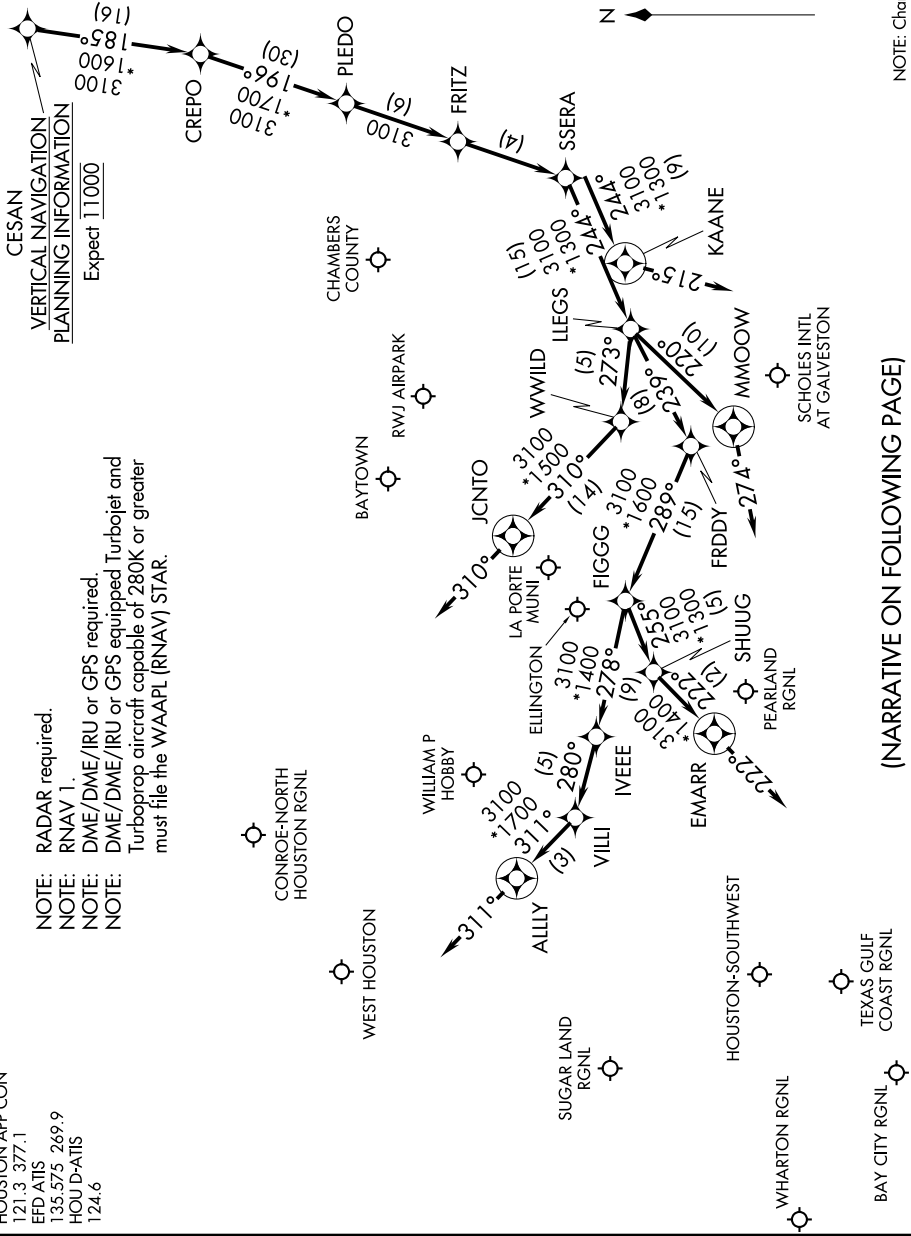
HOUSTON APP CON
121.3 377.1
EFD ATIS
135.575 269.9
HOU D-ATIS
124.6

NOTE: RADAR required.
NOTE: RNAV 1.
NOTE: DME/DME/IRU or GPS required.
NOTE: DME/DME/IRU or GPS equipped Turbojet and Turboprop aircraft capable of 280K or greater must file the WAAPL (RNAV) STAR.

CESAN
VERTICAL NAVIGATION PLANNING INFORMATION
Expect 11000

3100
*1600
185°
(16)

CREPO

3100
*1700
196°
(30)

PLEDO

3100
(9)

FRITZ

(4)

SSERA

3100
*1300
244°
(9)

KAANE
215°

(15)
3100
*1300
244°

LLEGS

(5)
273°

(10)
220°

MMOOW
274°

(8)
239°

WWILD

3100
*1500
310°
(14)

JCNTO
310°

FRDDY

3100
*1600
289°
(15)

FIGGG

3100
*1300
255°
(5)

SHUUG

(2)
222°

3100
*1400
278°
(9)

3100
*1400

EMARR
222°

IVEEE

(5)
280°

3100
*1700
311°
(3)

VILLI

ALLLY
311°

CHAMBERS COUNTY
RWJ AIRPARK
BAYTOWN
SCHOLES INTL AT GALVESTON
LA PORTE MUNI
ELLINGTON
PEARLAND RGNL
WILLIAM P HOBBY
CONROE-NORTH HOUSTON RGNL
WEST HOUSTON
SUGAR LAND RGNL
HOUSTON-SOUTHWEST
TEXAS GULF COAST RGNL
WHARTON RGNL
BAY CITY RGNL

N

(NARRATIVE ON FOLLOWING PAGE)

NOTE: Cha